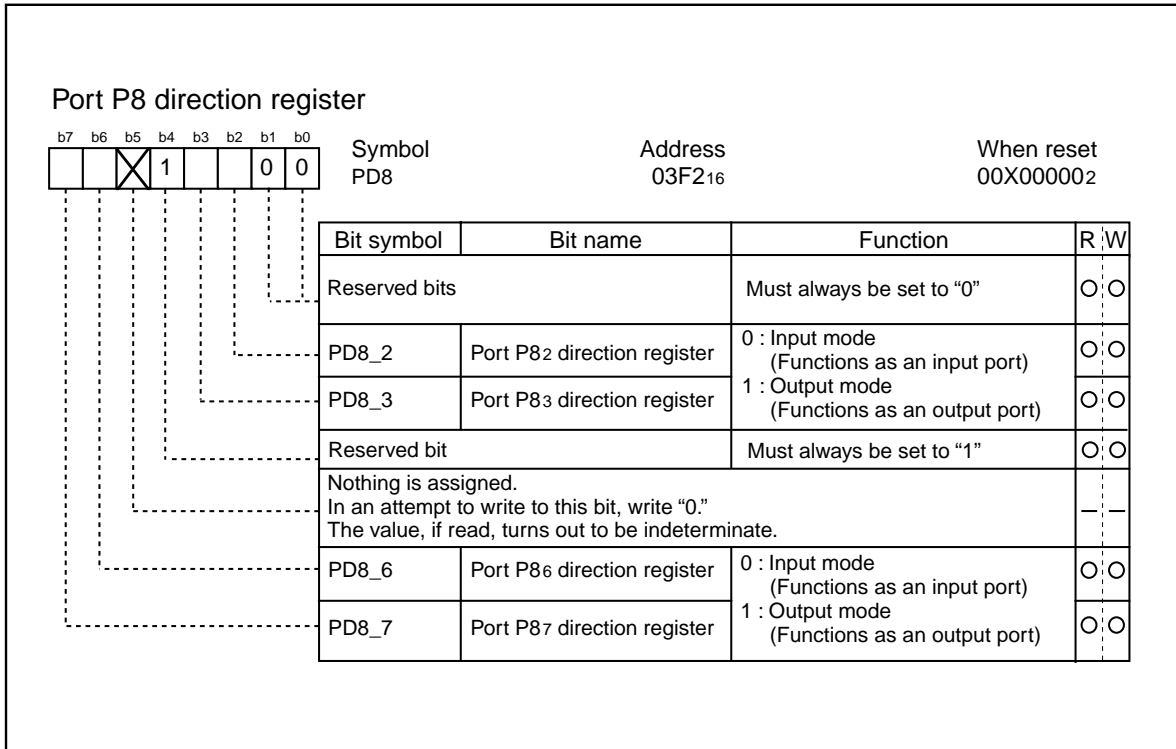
Port P8 direction register

| b7 | b6 | b5 | b4 | b3 | b2 | b1 | b0 |
|---|---|---|---|---|---|---|---|
|  |  | X | 1 |  |  | 0 | 0 |

Symbol PD8

Address $03F2_{16}$

When reset $00X00000_2$

| Bit symbol | Bit name | Function | R | W |
|---|---|---|---|---|
| Reserved bits | | Must always be set to "0" | O | O |
| PD8_2 | Port $P8_2$ direction register | 0 : Input mode (Functions as an input port) 1 : Output mode (Functions as an output port) | O | O |
| PD8_3 | Port $P8_3$ direction register | | O | O |
| Reserved bit | | Must always be set to "1" | O | O |
| Nothing is assigned. In an attempt to write to this bit, write "0." The value, if read, turns out to be indeterminate. | | | — | — |
| PD8_6 | Port $P8_6$ direction register | 0 : Input mode (Functions as an input port) 1 : Output mode (Functions as an output port) | O | O |
| PD8_7 | Port $P8_7$ direction register | | O | O |